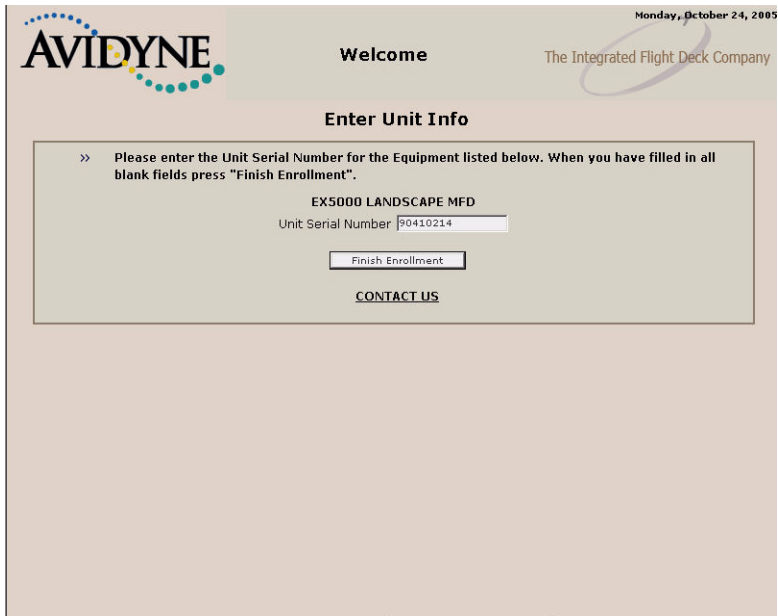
AVIDYNE

Welcome

Monday, October 24, 2005

The Integrated Flight Deck Company

Enter Unit Info

» Please enter the Unit Serial Number for the Equipment listed below. When you have filled in all blank fields press "Finish Enrollment".

EX5000 LANDSCAPE MFD

Unit Serial Number 90410214

Finish Enrollment

CONTACT US